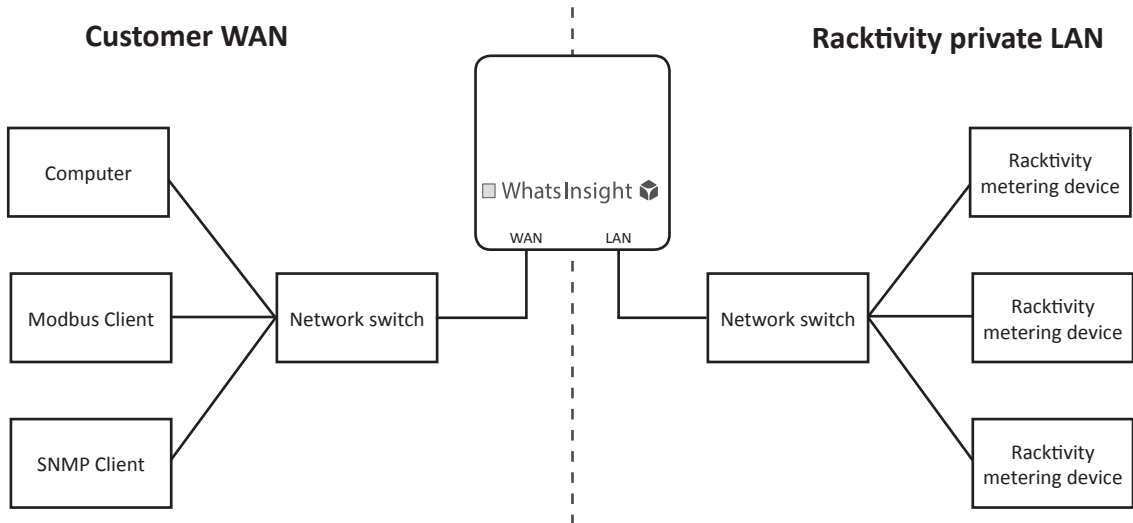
Customer WAN

Racktivity private LAN

Computer

Modbus Client

SNMP Client

Network switch

WhatsInsight

WAN

LAN

Network switch

Racktivity metering device

Racktivity metering device

Racktivity metering device